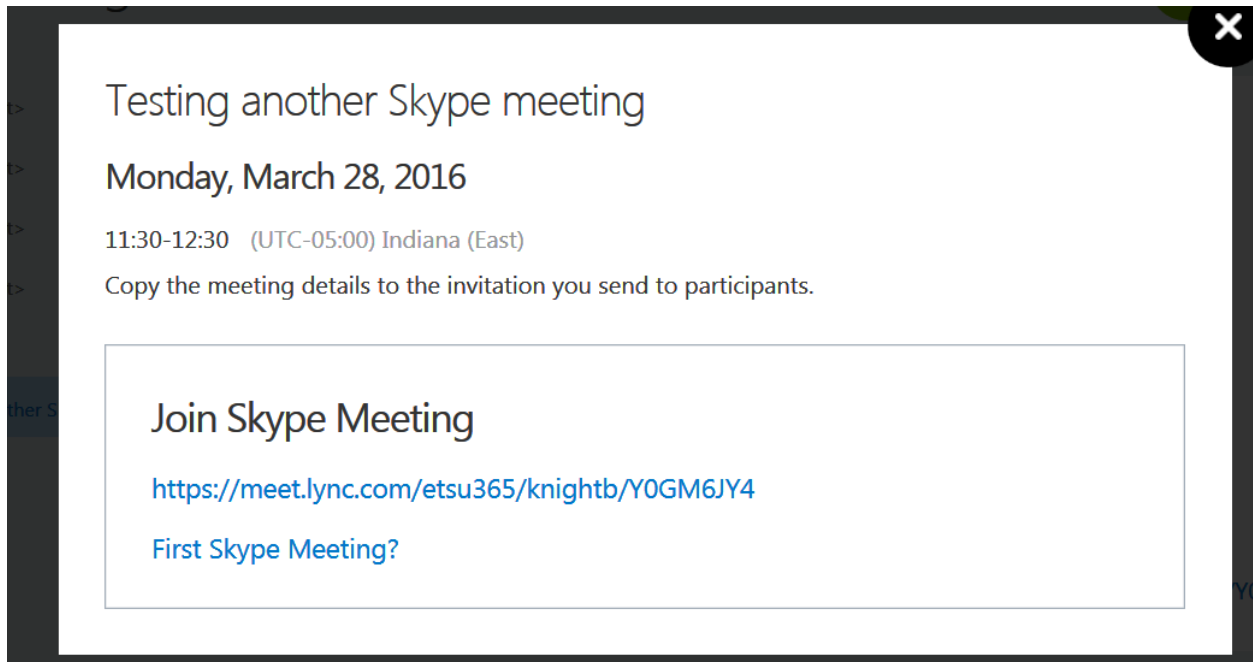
Testing another Skype meeting

Monday, March 28, 2016

11:30-12:30 (UTC-05:00) Indiana (East)

Copy the meeting details to the invitation you send to participants.

Join Skype Meeting

https://meet.lync.com/etsu365/knightb/Y0GM6JY4

First Skype Meeting?